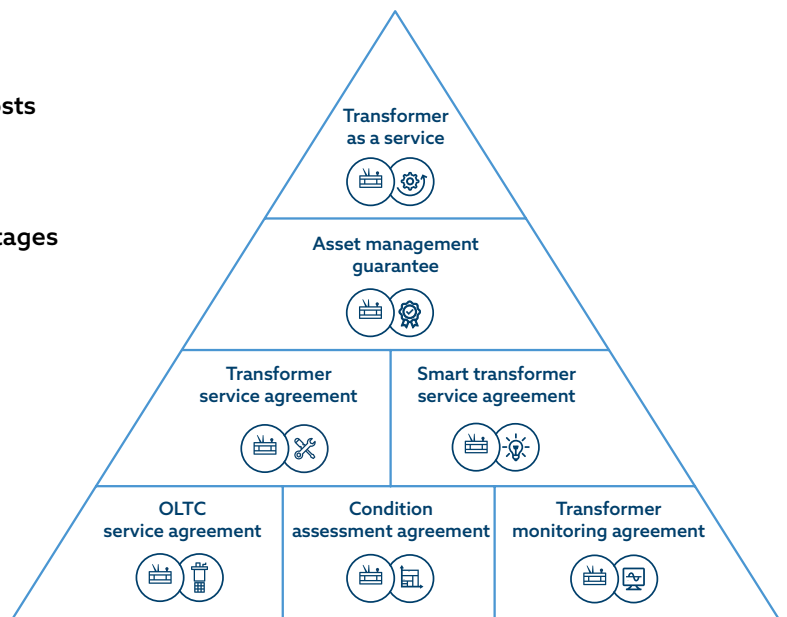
sts

tages

Transformer as a service

Asset management guarantee

Transformer service agreement

Smart transformer service agreement

OLTC service agreement

Condition assessment agreement

Transformer monitoring agreement